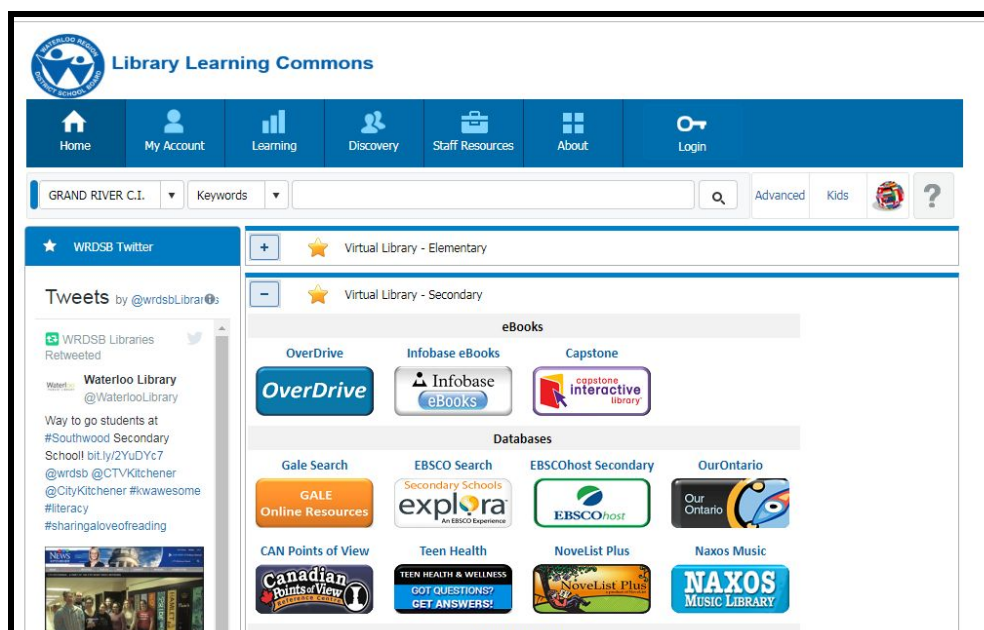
WATERLOO REGION DISTRICT SCHOOL BOARD

Library Learning Commons

Home
My Account
Learning
Discovery
Staff Resources
About
Login

GRAND RIVER C.I.
Keywords
Advanced
Kids
?

WRDSB Twitter

Tweets by @wrdsbLibrar

WRDSB Libraries Retweeted

Waterloo Library
@WaterlooLibrary

Way to go students at #Southwood Secondary School! bit.ly/2YuDYc7 @wrdsb @CTVKitchener @CityKitchener #kwawesome #literacy #sharingaloveofreading

+ Virtual Library - Elementary

− Virtual Library - Secondary

eBooks

OverDrive
OverDrive

Infobase eBooks
Infobase eBooks

Capstone
capstone interactive library

Databases

Gale Search
GALE Online Resources

EBSCO Search
Secondary Schools explora An EBSCO Experience

EBSCOhost Secondary
EBSCOhost

OurOntario
Our Ontario

CAN Points of View
Canadian Points of View

Teen Health
TEEN HEALTH & WELLNESS GOT QUESTIONS? GET ANSWERS!

NoveList Plus
NoveList Plus

Naxos Music
NAXOS MUSIC LIBRARY